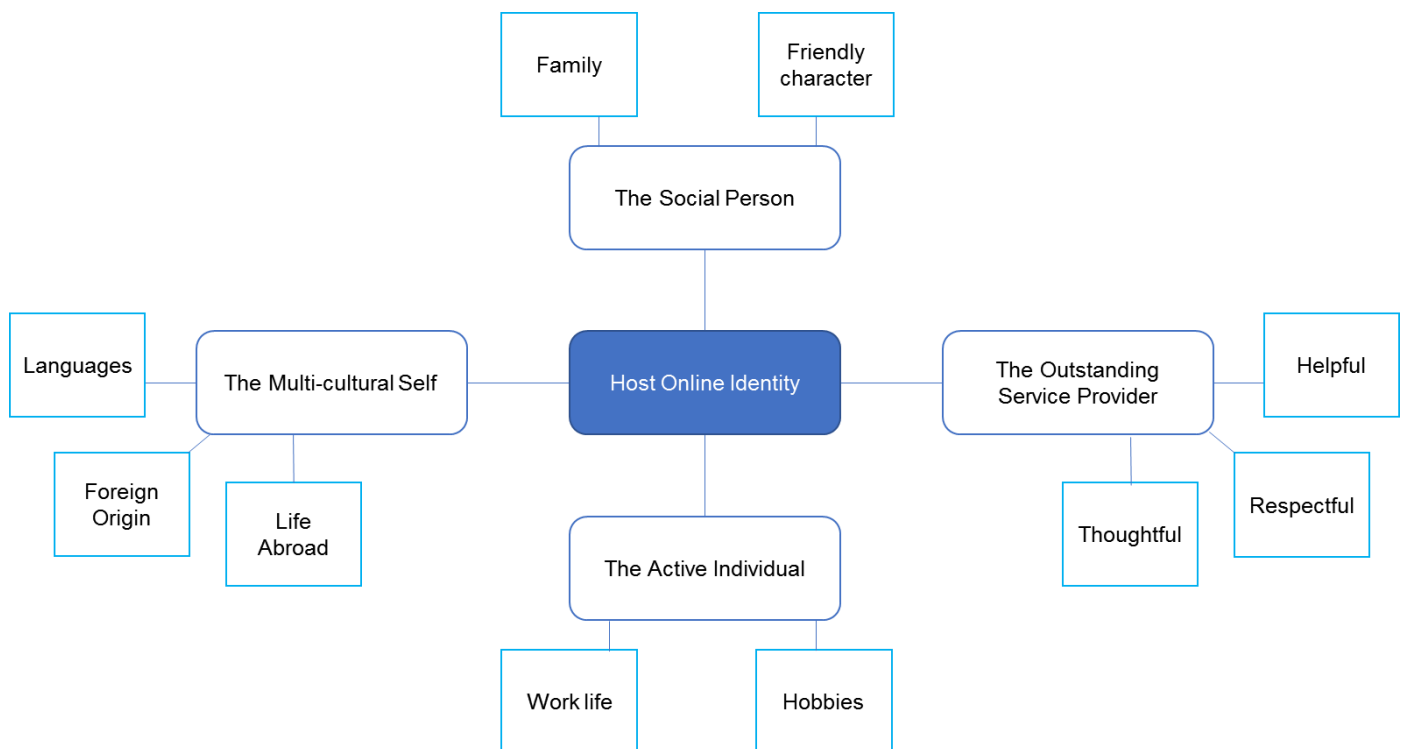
Family

Friendly character

The Social Person

Languages

The Multi-cultural Self

Host Online Identity

The Outstanding Service Provider

Helpful

Foreign Origin

Life Abroad

Respectful

Thoughtful

The Active Individual

Work life

Hobbies